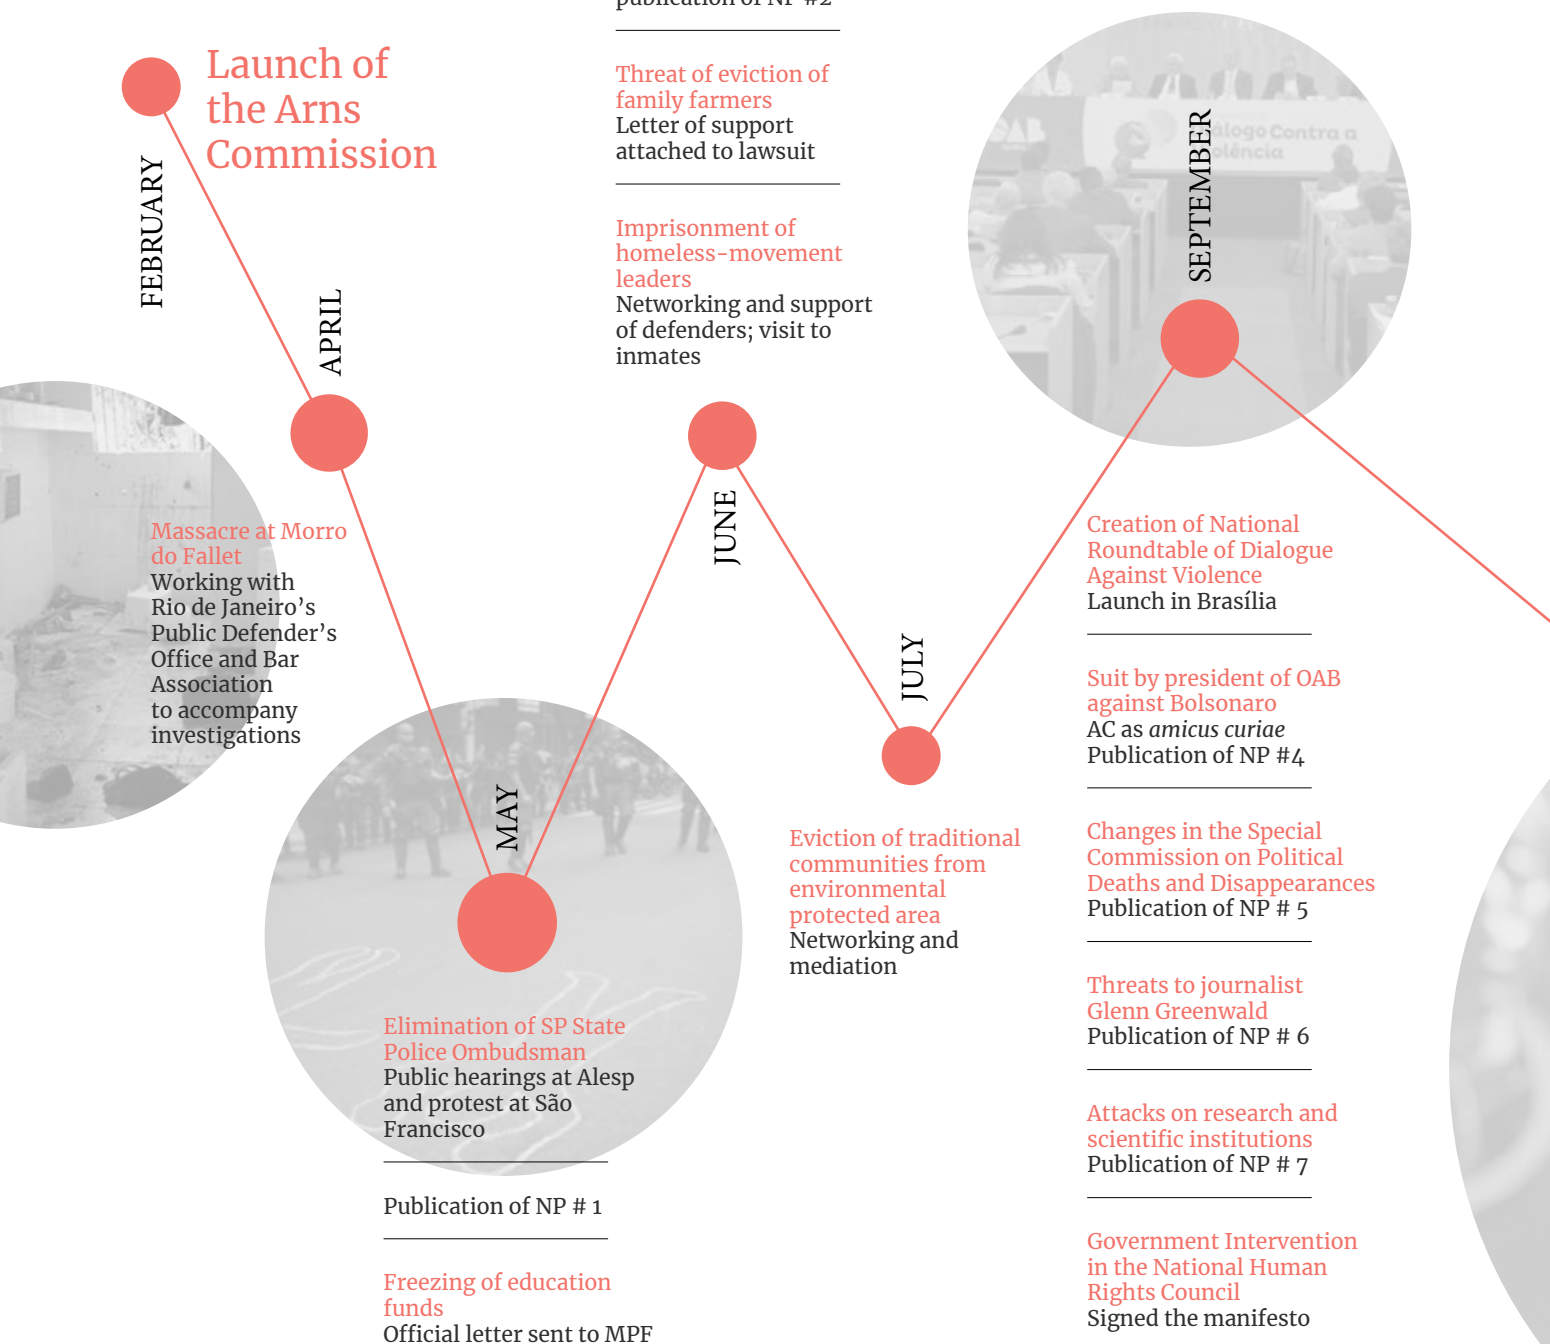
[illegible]

Launch of the Arns Commission

FEBRUARY

APRIL

Massacre at Morro do Fallet
Working with Rio de Janeiro’s Public Defender’s Office and Bar Association to accompany investigations

MAY

Elimination of SP State Police Ombudsman
Public hearings at Alesp and protest at São Francisco

Publication of NP # 1

Freezing of education funds
Official letter sent to MPF

Threat of eviction of family farmers
Letter of support attached to lawsuit

Imprisonment of homeless-movement leaders
Networking and support of defenders; visit to inmates

JUNE

JULY

Eviction of traditional communities from environmental protected area
Networking and mediation

SEPTEMBER

Creation of National Roundtable of Dialogue Against Violence
Launch in Brasília

Suit by president of OAB against Bolsonaro
AC as *amicus curiae*
Publication of NP #4

Changes in the Special Commission on Political Deaths and Disappearances
Publication of NP # 5

Threats to journalist Glenn Greenwald
Publication of NP # 6

Attacks on research and scientific institutions
Publication of NP # 7

Government Intervention in the National Human Rights Council
Signed the manifesto